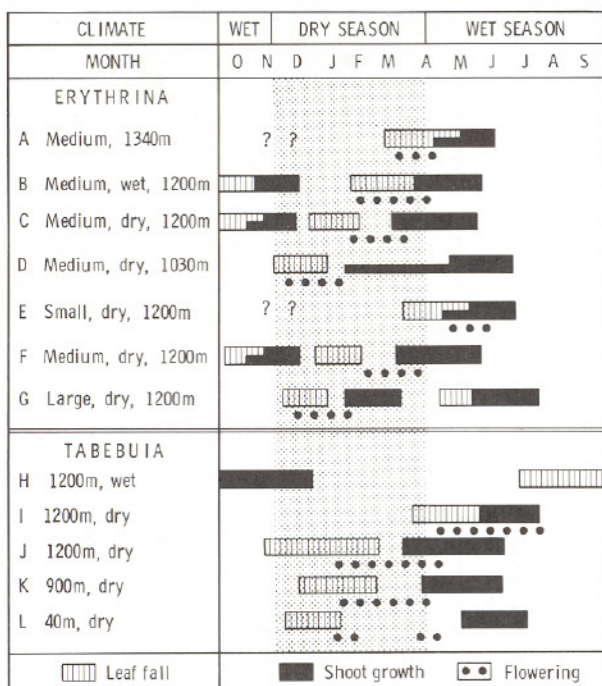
| CLIMATE | WET | DRY SEASON | WET SEASON |
|---|---|---|---|
| MONTH | O N | D J F M A | M J J A S |

ERYTHRINA

A Medium, 1340m ? ?

B Medium, wet, 1200m

C Medium, dry, 1200m

D Medium, dry, 1030m

E Small, dry, 1200m ? ?

F Medium, dry, 1200m

G Large, dry, 1200m

TABEBUIA

H 1200m, wet

I 1200m, dry

J 1200m, dry

K 900m, dry

L 40m, dry

Leaf fall Shoot growth Flowering